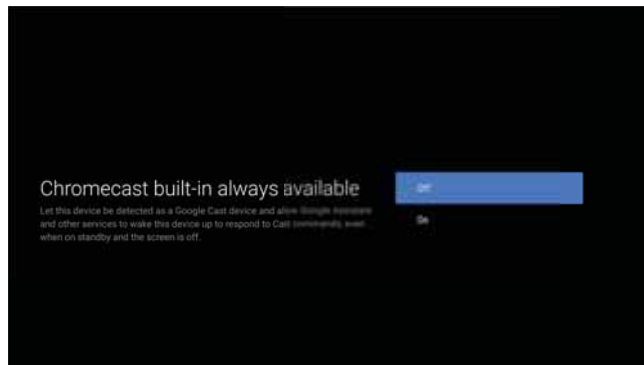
Chromecast built-in always available

Let this device be detected as a Google Cast device and allow Google Assistant and other services to wake this device up to respond to Cast commands, even when on standby and the screen is off.

Off

On